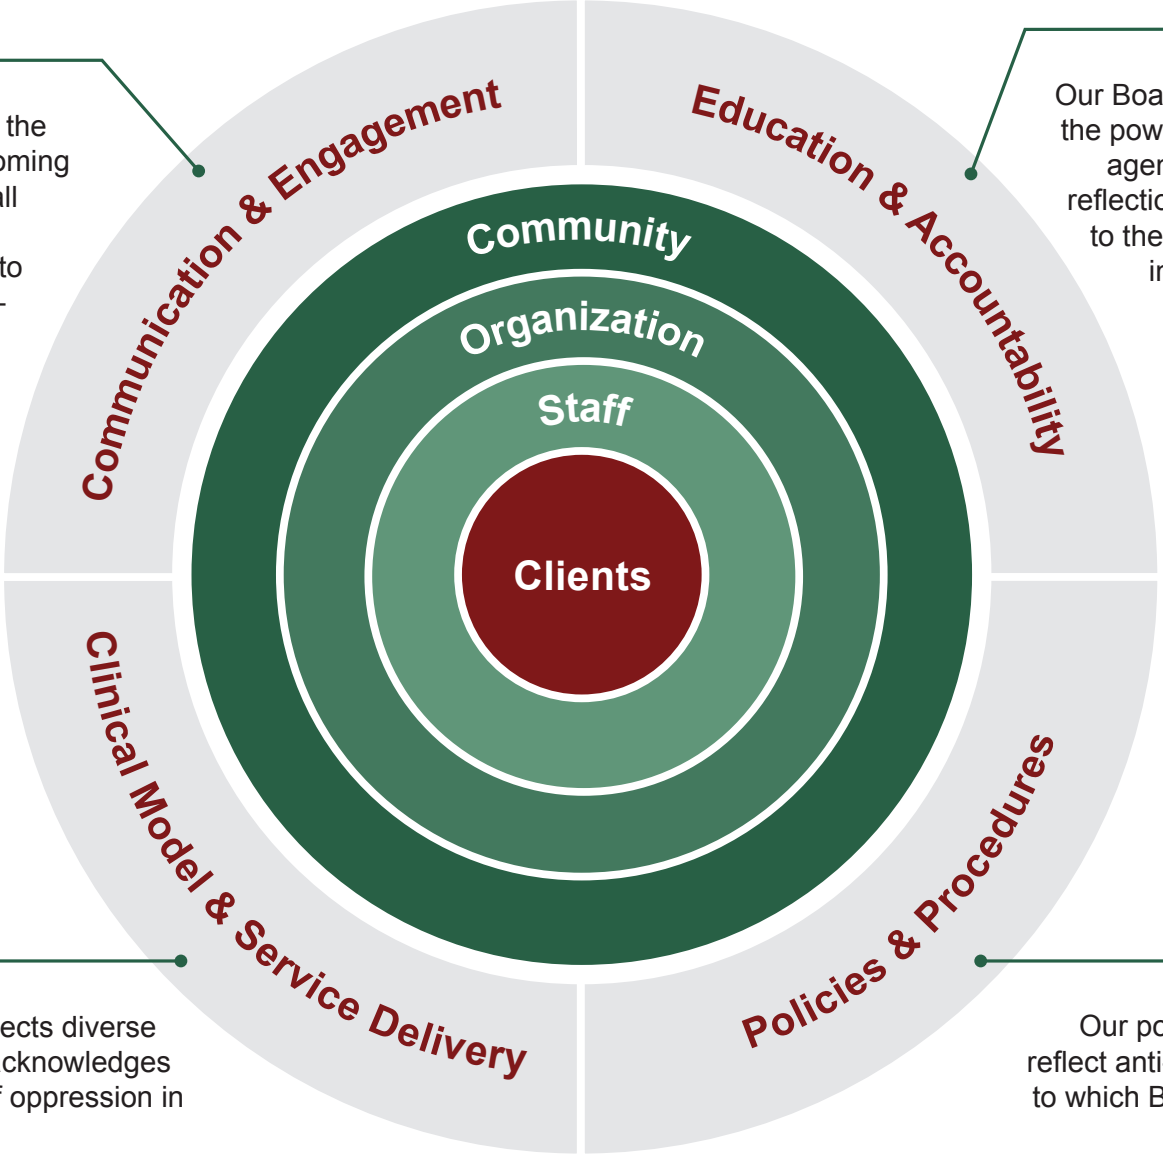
the
oming
all

to
-

Communication & Engagement

Education & Accountability

Our Boa
the pow
agen
reflectio
to the
in

Community
Organization
Staff
Clients

Clinical Model & Service Delivery

Policies & Procedures

ects diverse
cknowledges
f oppression in

Our po
reflect anti
to which B